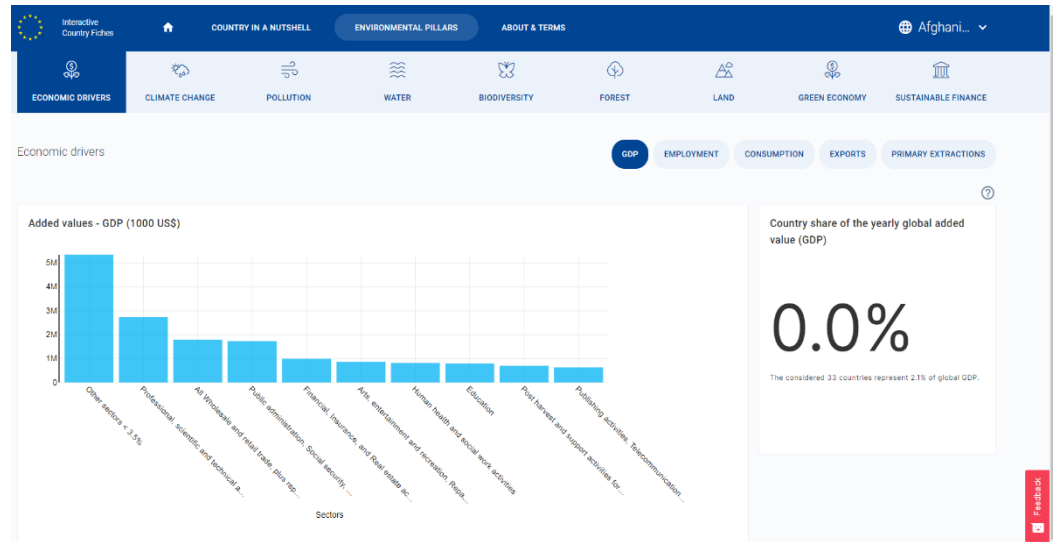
Interactive Country Fiches

COUNTRY IN A NUTSHELL

ENVIRONMENTAL PILLARS

ABOUT & TERMS

Afghani...

ECONOMIC DRIVERS

CLIMATE CHANGE

POLLUTION

WATER

BIODIVERSITY

FOREST

LAND

GREEN ECONOMY

SUSTAINABLE FINANCE

Economic drivers

GDP

EMPLOYMENT

CONSUMPTION

EXPORTS

PRIMARY EXTRACTIONS

?

Added values - GDP (1000 US$)

5M
4M
3M
2M
1M
0

Other sectors < 3.5%
Professional, scientific and technical a...
All Wholesale and retail trade, plus rep...
Public administration, Social security, ...
Financial, Insurance, and Real estate ac...
Arts, entertainment and recreation, Repa...
Human health and social work activities
Education
Post harvest and support activities for...
Publishing activities, Telecommunication...

Sectors

Country share of the yearly global added value (GDP)

0.0%

The considered 33 countries represent 2.1% of global GDP.

Feedback